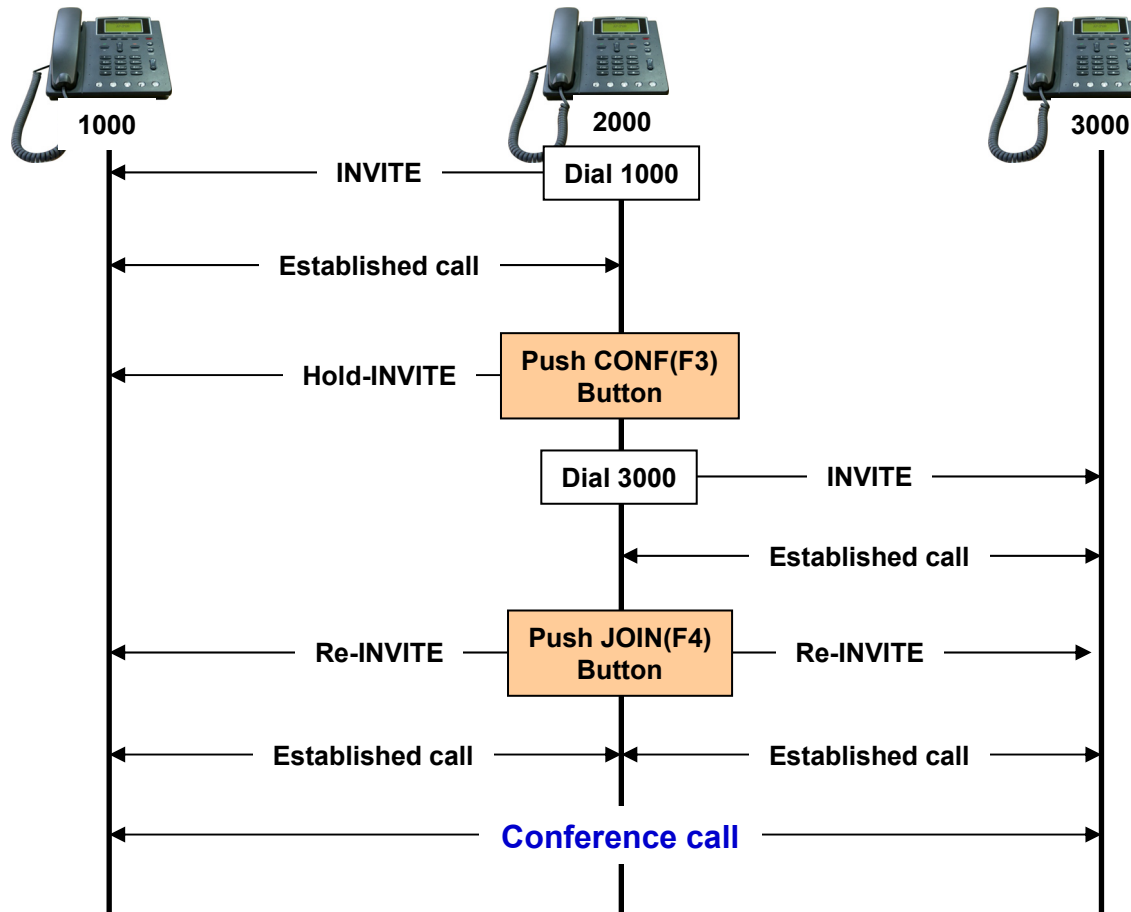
1000

2000

3000

INVITE

Dial 1000

Established call

Hold-INVITE

Push CONF(F3) Button

Dial 3000

INVITE

Established call

Re-INVITE

Push JOIN(F4) Button

Re-INVITE

Established call

Established call

Conference call